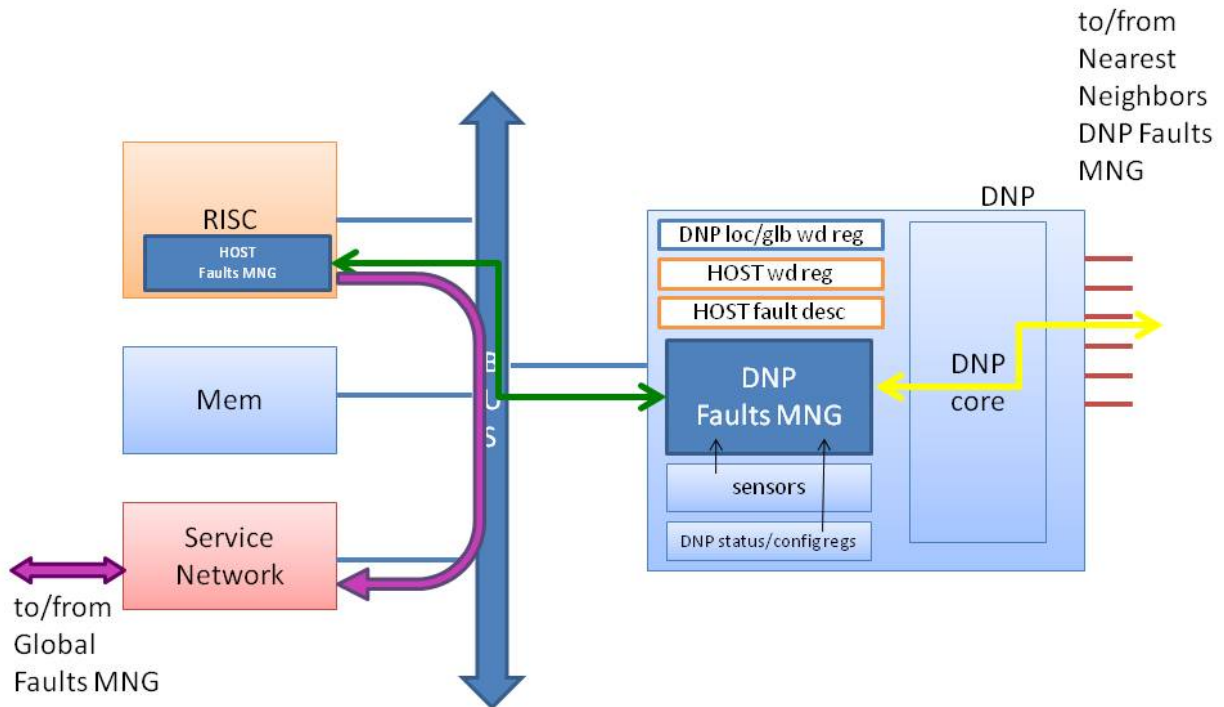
to/from Nearest Neighbors DNP Faults MNG

RISC

HOST Faults MNG

Mem

Service Network

to/from Global Faults MNG

BUS

DNP

DNP loc/glb wd reg

HOST wd reg

HOST fault desc

DNP Faults MNG

sensors

DNP status/config regs

DNP core